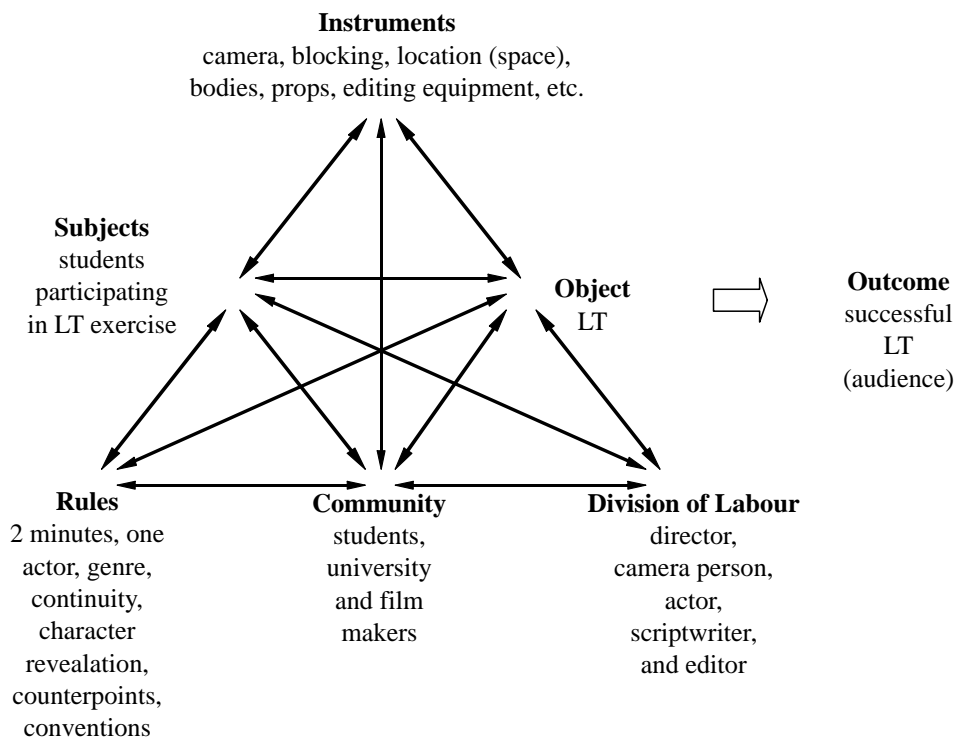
**Instruments**
camera, blocking, location (space), bodies, props, editing equipment, etc.

**Subjects**
students participating in LT exercise

**Object**
LT

**Outcome**
successful LT (audience)

**Rules**
2 minutes, one actor, genre, continuity, character revealation, counterpoints, conventions

**Community**
students, university and film makers

**Division of Labour**
director, camera person, actor, scriptwriter, and editor